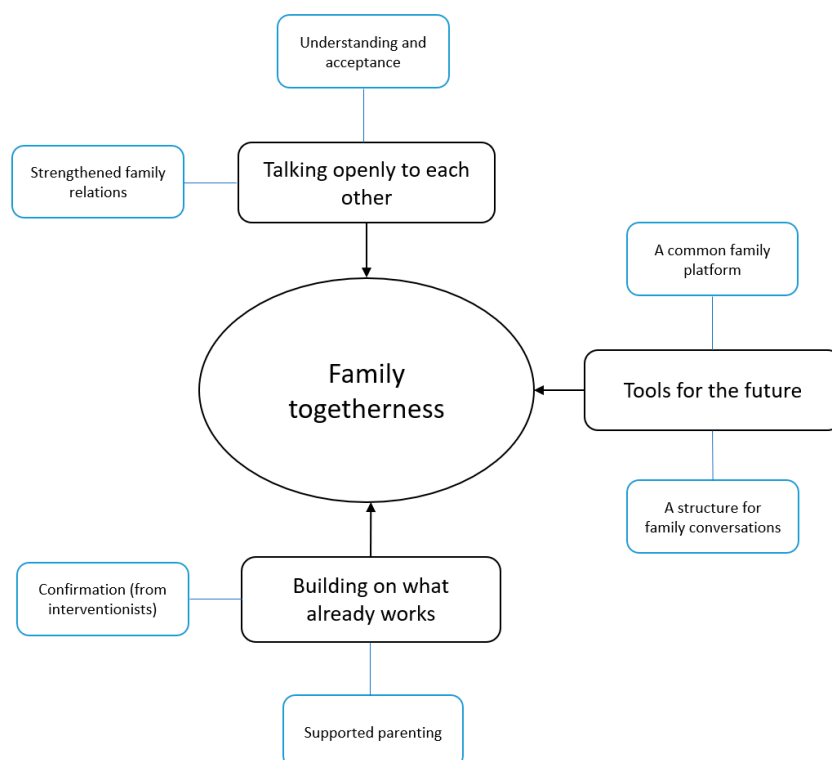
Understanding and acceptance

Strengthened family relations

Talking openly to each other

A common family platform

Family togetherness

Tools for the future

A structure for family conversations

Confirmation (from interventionists)

Building on what already works

Supported parenting